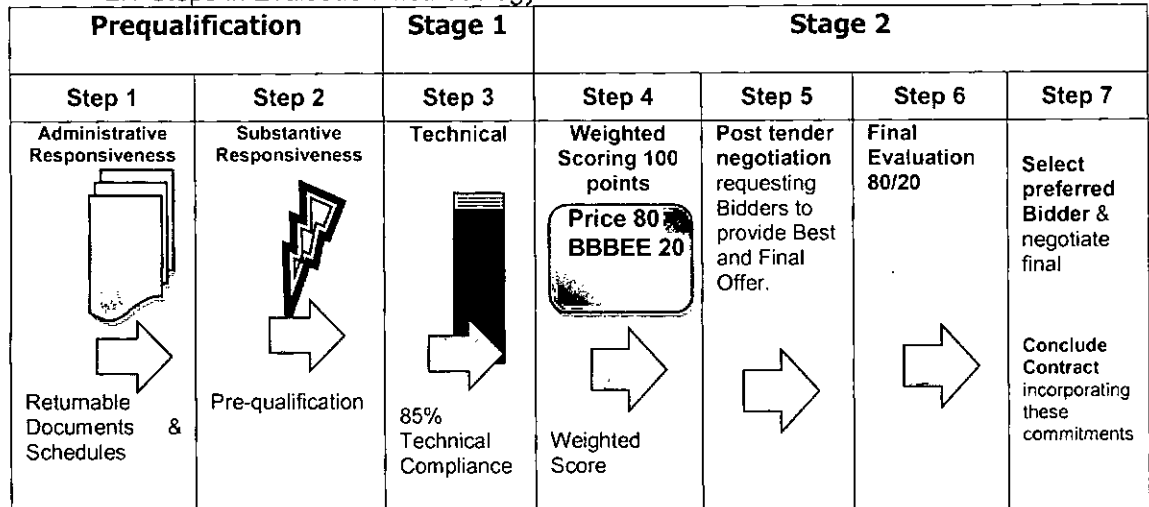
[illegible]

| Prequalification | | Stage 1 | Stage 2 | | | |
|---|---|---|---|---|---|---|
| Step 1 | Step 2 | Step 3 | Step 4 | Step 5 | Step 6 | Step 7 |
| **Administrative Responsiveness** Retumable Documents & Schedules | **Substantive Responsiveness** Pre-qualification | Technical 85% Technical Compliance | **Weighted Scoring 100 points** **Price 80 BBBEE 20** Weighted Score | **Post tender negotiation** requesting Bidders to provide Best and Final Offer. | **Final** Evaluation **80/20** | **Select preferred Bidder** & negotiate final **Conclude Contract** incorporating these commitments |